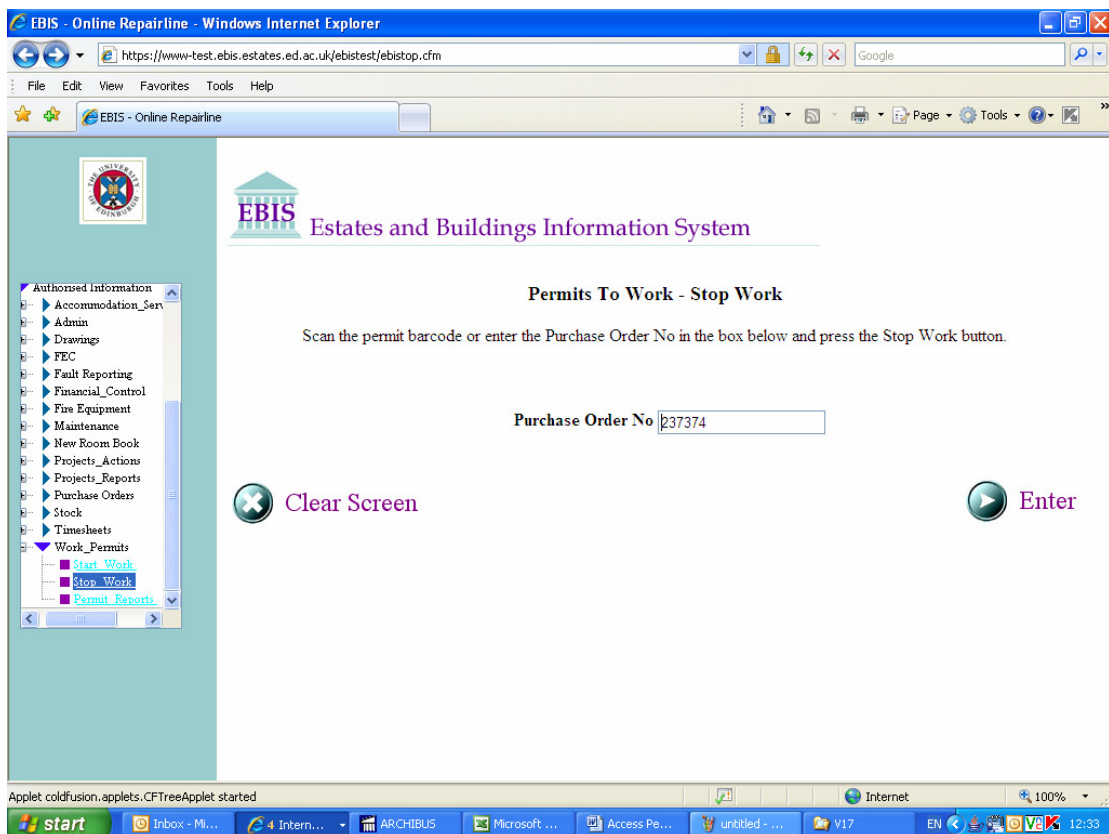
EBIS - Online Repairline - Windows Internet Explorer

https://www-test.ebis.estates.ed.ac.uk/ebistest/ebistop.cfm

Google

File Edit View Favorites Tools Help

EBIS - Online Repairline

Page Tools

EBIS Estates and Buildings Information System

Authorised Information
Accommodation_Serv
Admin
Drawings
FEC
Fault Reporting
Financial_Control
Fire Equipment
Maintenance
New Room Book
Projects_Actions
Projects_Reports
Purchase Orders
Stock
Timesheets
Work_Permits
Start_Work
Stop_Work
Permit_Reports

Permits To Work - Stop Work

Scan the permit barcode or enter the Purchase Order No in the box below and press the Stop Work button.

Purchase Order No 237374

Clear Screen

Enter

Applet coldfusion.applets.CFTreeApplet started

Internet

100%

start

Inbox - Mi...

4 Intern...

ARCHIBUS

Microsoft ...

Access Pe...

untitled - ...

V17

EN

12:33